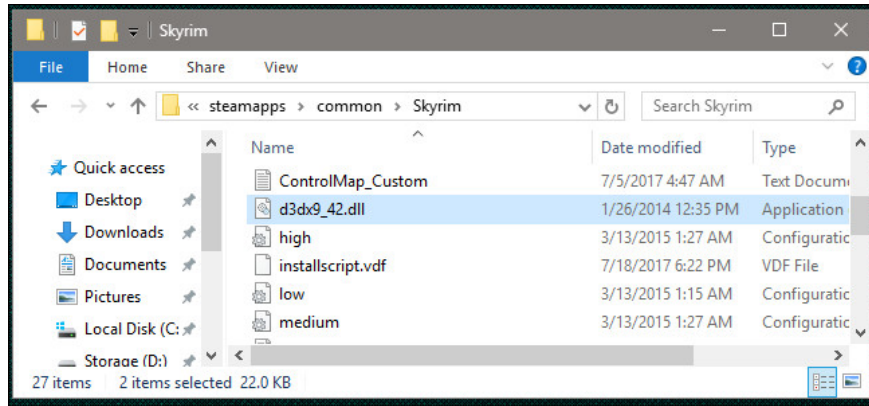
Skyrim

File Home Share View

« steamapps › common › Skyrim

Search Skyrim

Quick access
Desktop
Downloads
Documents
Pictures
Local Disk (C:
Storage (D:)

| Name | Date modified | Type |
|---|---|---|
| ControlMap_Custom | 7/5/2017 4:47 AM | Text Docum |
| d3dx9_42.dll | 1/26/2014 12:35 PM | Application |
| high | 3/13/2015 1:27 AM | Configuratic |
| installscript.vdf | 7/18/2017 6:22 PM | VDF File |
| low | 3/13/2015 1:15 AM | Configuratic |
| medium | 3/13/2015 1:27 AM | Configuratic |

27 items 2 items selected 22.0 KB